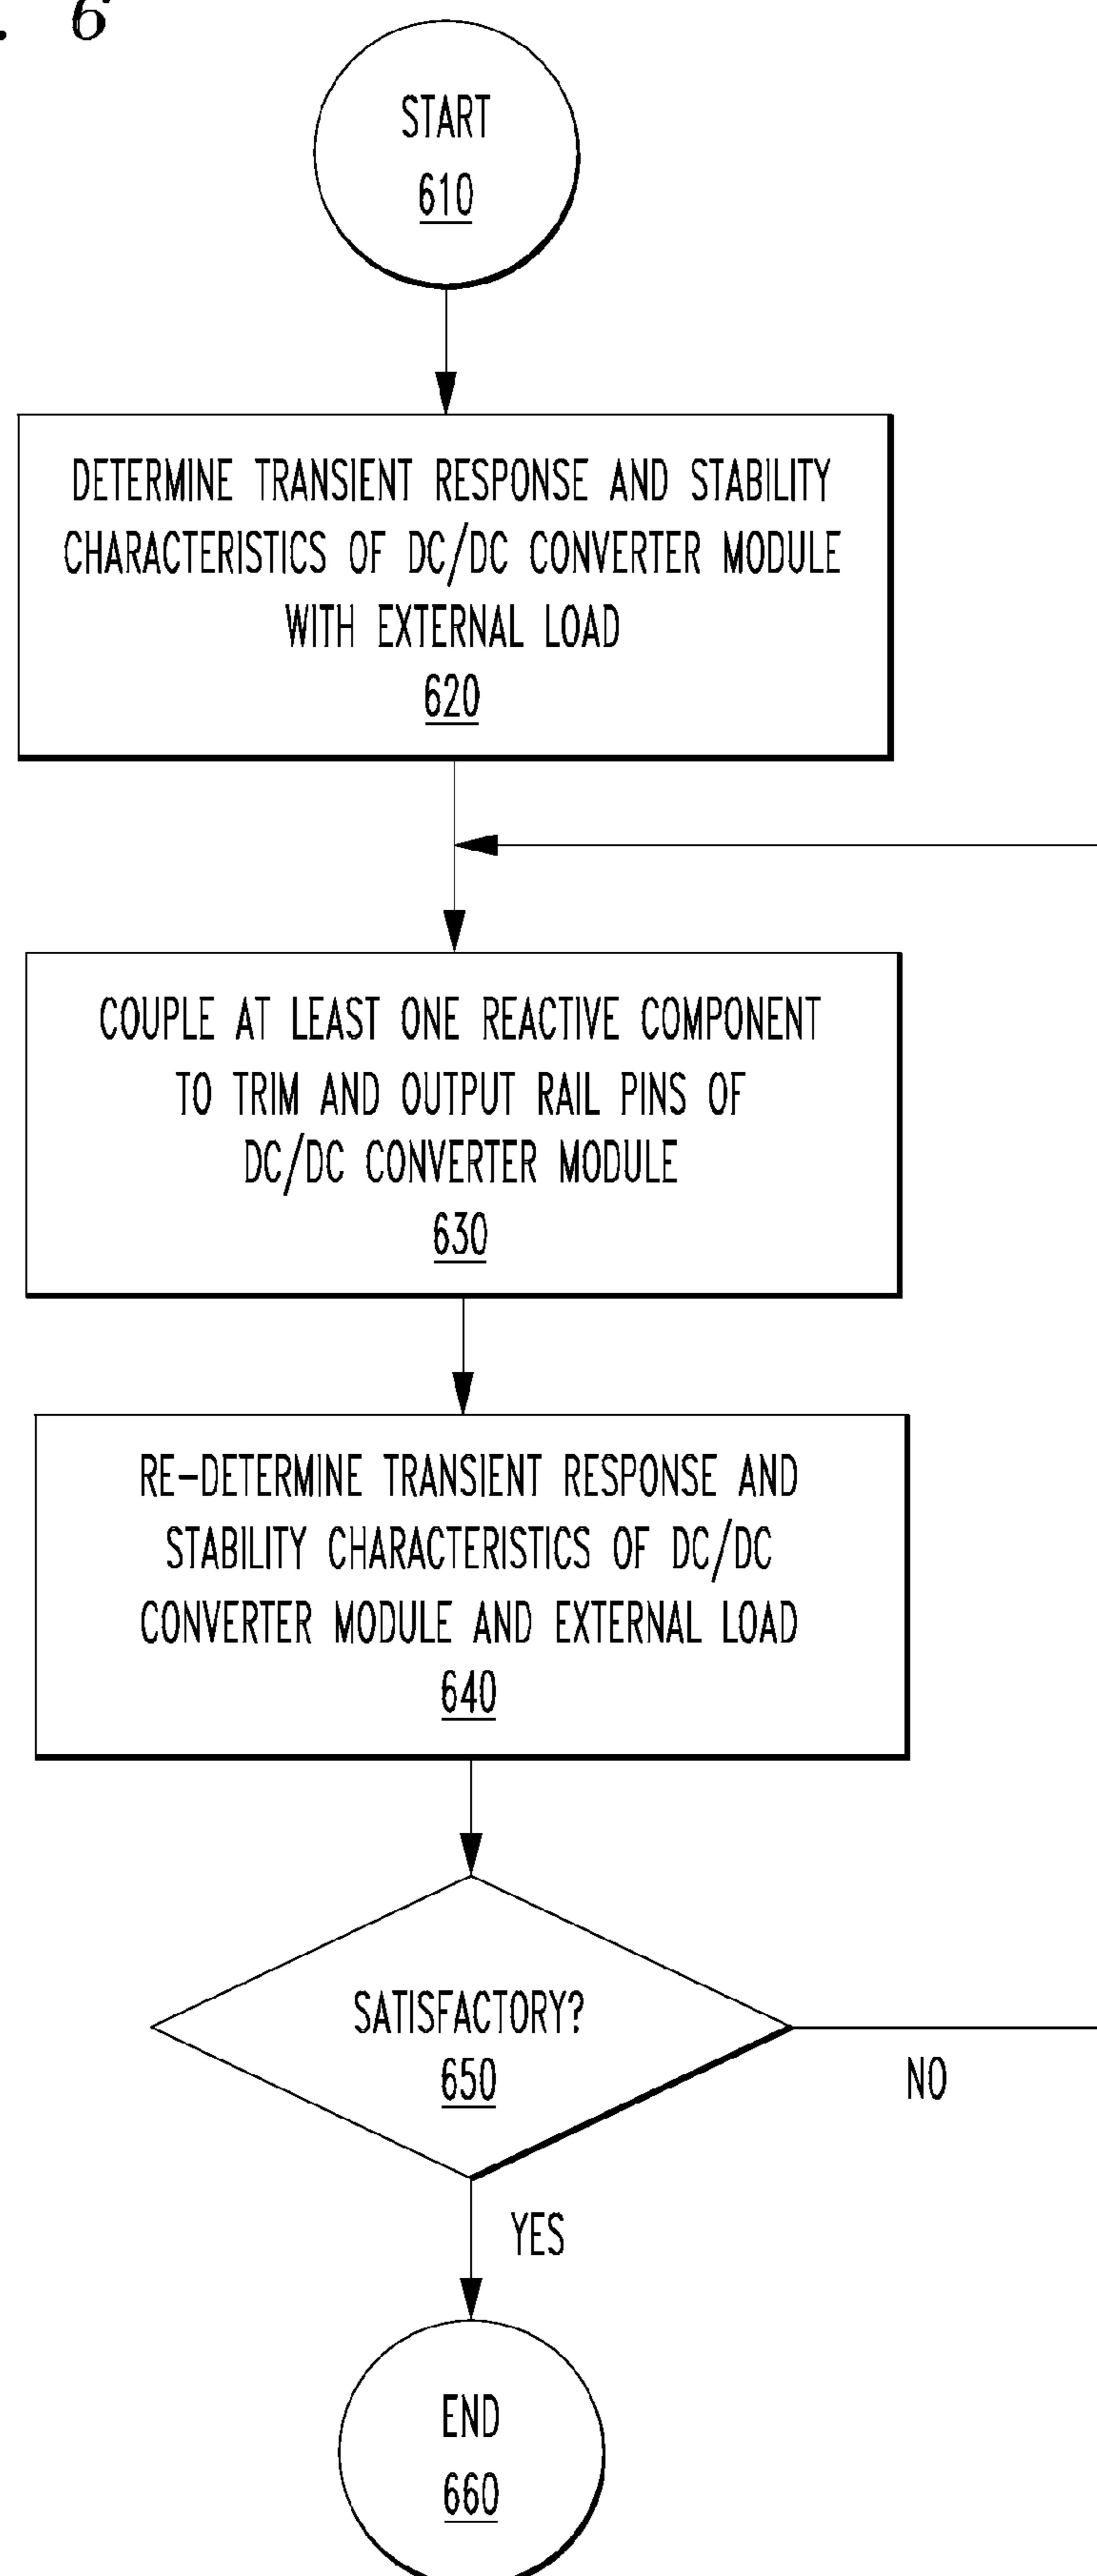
. 6

START
610

DETERMINE TRANSIENT RESPONSE AND STABILITY CHARACTERISTICS OF DC/DC CONVERTER MODULE WITH EXTERNAL LOAD
620

COUPLE AT LEAST ONE REACTIVE COMPONENT TO TRIM AND OUTPUT RAIL PINS OF DC/DC CONVERTER MODULE
630

RE–DETERMINE TRANSIENT RESPONSE AND STABILITY CHARACTERISTICS OF DC/DC CONVERTER MODULE AND EXTERNAL LOAD
640

SATISFACTORY?
650

NO

YES

END
660